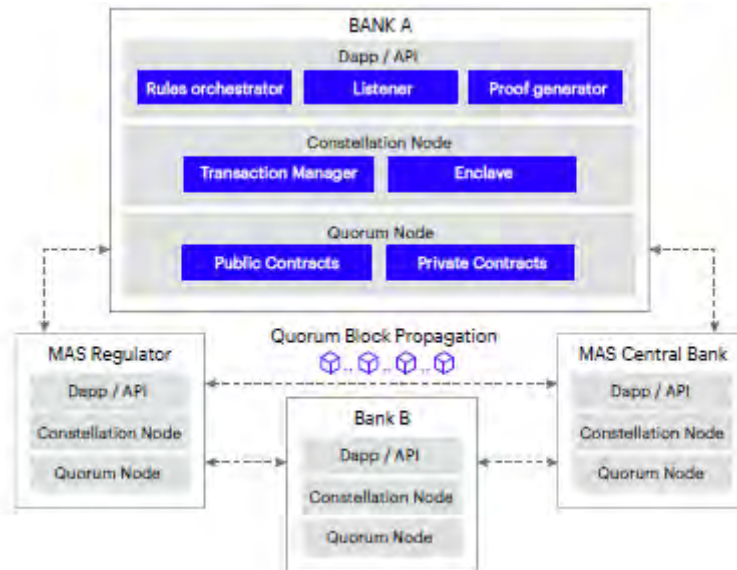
BANK A

Dapp / API

Rules orchestrator

Listener

Proof generator

Constellation Node

Transaction Manager

Enclave

Quorum Node

Public Contracts

Private Contracts

Quorum Block Propagation

MAS Regulator

Dapp / API

Constellation Node

Quorum Node

MAS Central Bank

Dapp / API

Constellation Node

Quorum Node

Bank B

Dapp / API

Constellation Node

Quorum Node